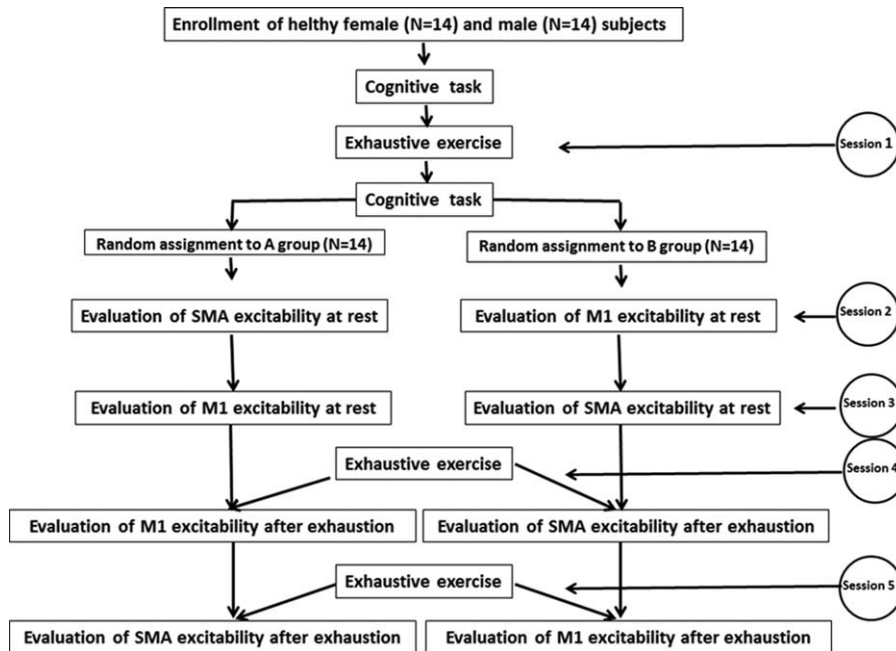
Enrollment of helthy female (N=14) and male (N=14) subjects

Cognitive task

Exhaustive exercise

Session 1

Cognitive task

Random assignment to A group (N=14)

Random assignment to B group (N=14)

Evaluation of SMA excitability at rest

Evaluation of M1 excitability at rest

Session 2

Evaluation of M1 excitability at rest

Evaluation of SMA excitability at rest

Session 3

Exhaustive exercise

Session 4

Evaluation of M1 excitability after exhaustion

Evaluation of SMA excitability after exhaustion

Exhaustive exercise

Session 5

Evaluation of SMA excitability after exhaustion

Evaluation of M1 excitability after exhaustion